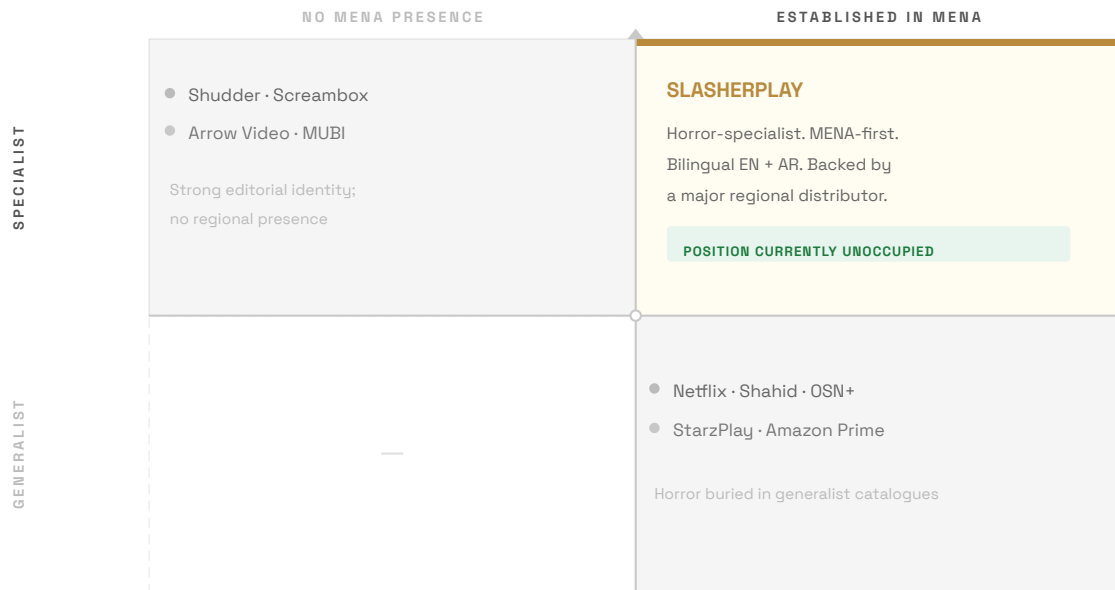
NO MENA PRESENCE

ESTABLISHED IN MENA

SPECIALIST

Shudder · Screambox

Arrow Video · MUBI

Strong editorial identity; no regional presence

SLASHERPLAY

Horror-specialist. MENA-first. Bilingual EN + AR. Backed by a major regional distributor.

POSITION CURRENTLY UNOCCUPIED

GENERALIST

—

Netflix · Shahid · OSN+

StarzPlay · Amazon Prime

Horror buried in generalist catalogues